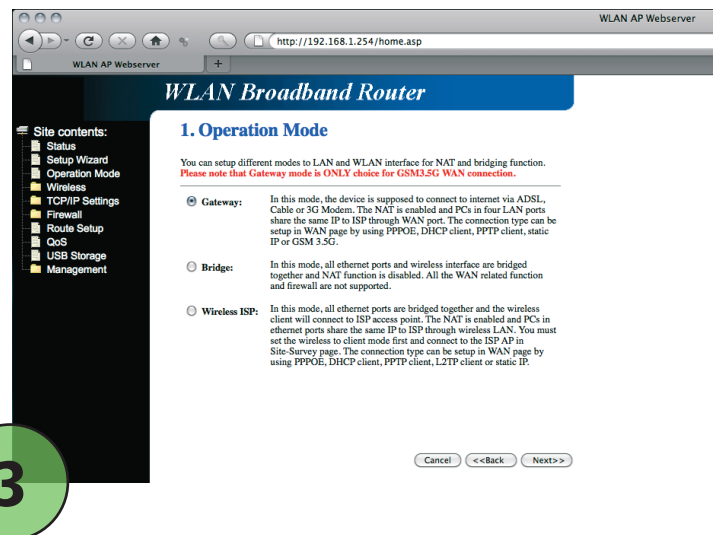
WLAN AP Webserver

http://192.168.1.254/home.asp

WLAN AP Webserver

+

WLAN Broadband Router

Site contents:
Status
Setup Wizard
Operation Mode
Wireless
TCP/IP Settings
Firewall
Route Setup
QoS
USB Storage
Management

1. Operation Mode

You can setup different modes to LAN and WLAN interface for NAT and bridging function.
Please note that Gateway mode is ONLY choice for GSM3.5G WAN connection.

Gateway: In this mode, the device is supposed to connect to internet via ADSL, Cable or 3G Modem. The NAT is enabled and PCs in four LAN ports share the same IP to ISP through WAN port. The connection type can be setup in WAN page by using PPPOE, DHCP client, PPTP client, static IP or GSM 3.5G.

Bridge: In this mode, all ethernet ports and wireless interface are bridged together and NAT function is disabled. All the WAN related function and firewall are not supported.

Wireless ISP: In this mode, all ethernet ports are bridged together and the wireless client will connect to ISP access point. The NAT is enabled and PCs in ethernet ports share the same IP to ISP through wireless LAN. You must set the wireless to client mode first and connect to the ISP AP in Site-Survey page. The connection type can be setup in WAN page by using PPPOE, DHCP client, PPTP client, L2TP client or static IP.

Cancel <<Back Next>>

3